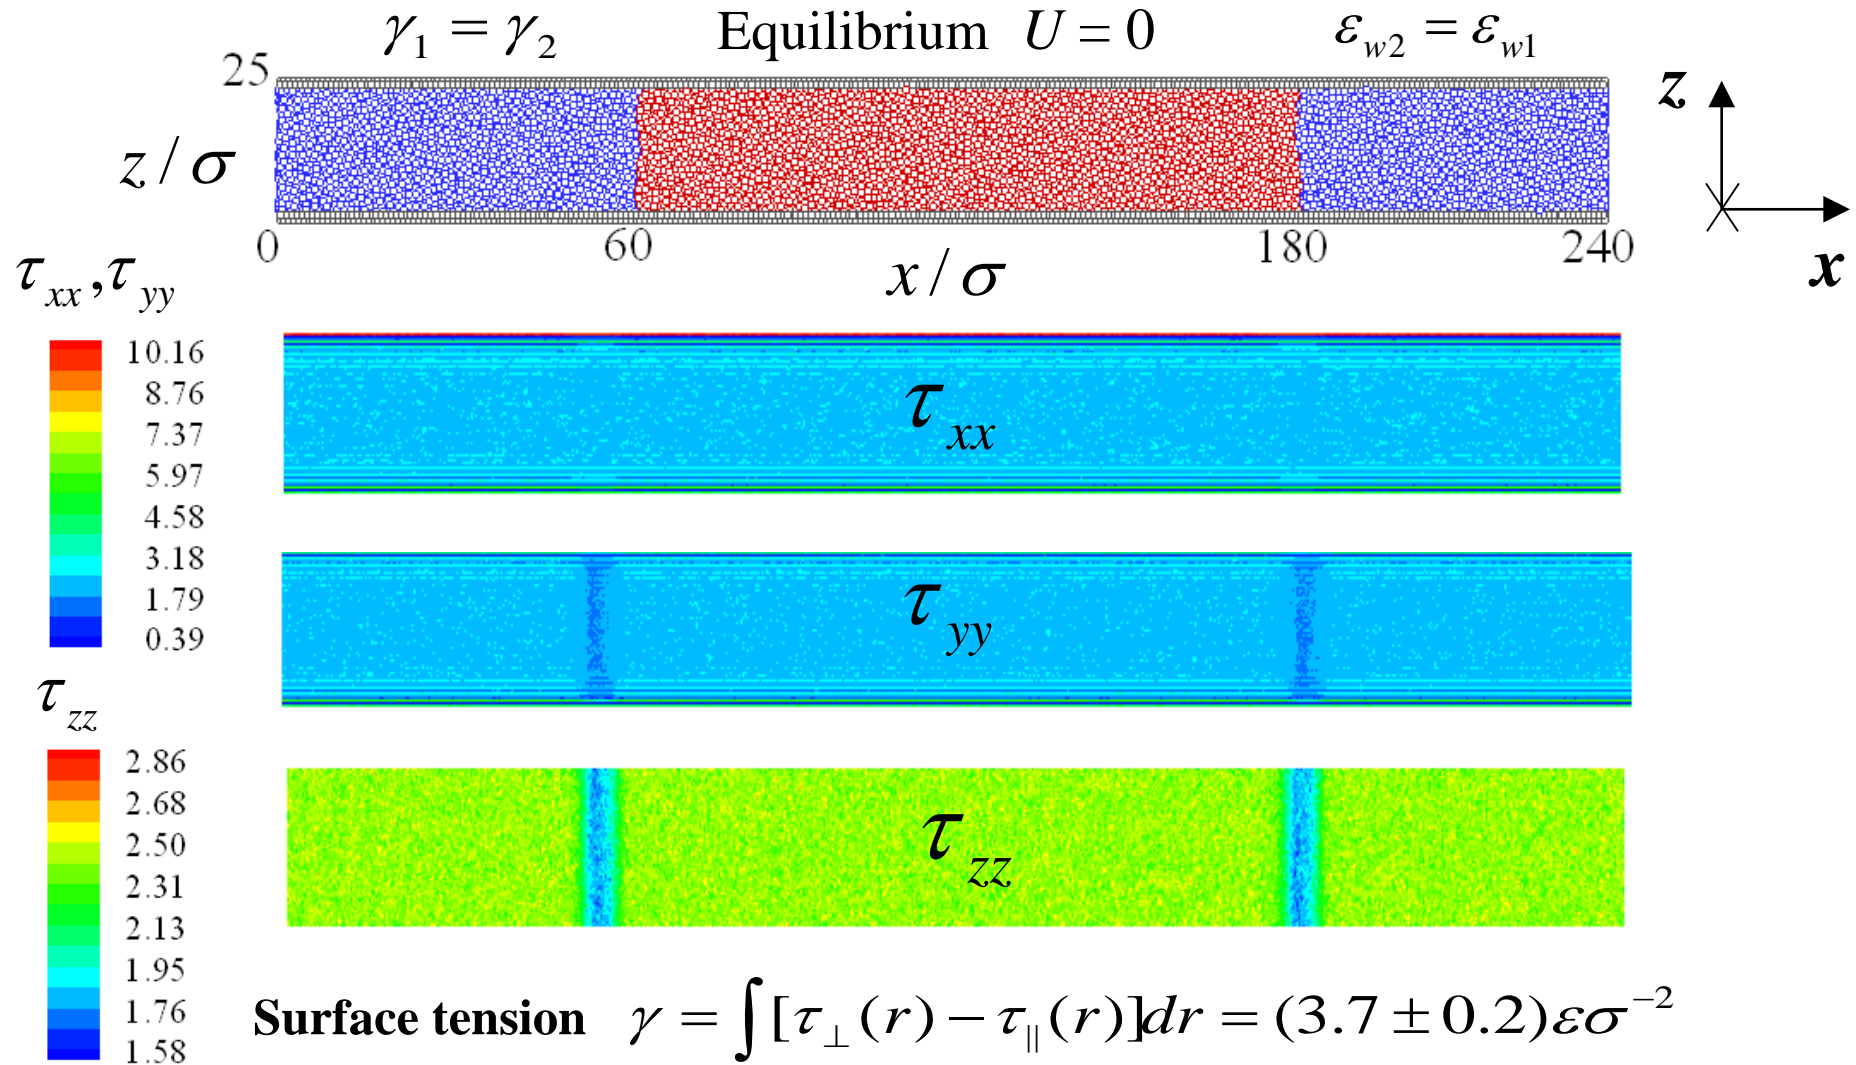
$\gamma_1 = \gamma_2$ Equilibrium $U = 0$ $\varepsilon_{w2} = \varepsilon_{w1}$

25

$z/\sigma$

0 60 180 240

$x/\sigma$

$z$

$x$

$\tau_{xx}, \tau_{yy}$

10.16
8.76
7.37
5.97
4.58
3.18
1.79
0.39

$\tau_{xx}$

$\tau_{yy}$

$\tau_{zz}$

2.86
2.68
2.50
2.31
2.13
1.95
1.76
1.58

$\tau_{zz}$

Surface tension $\gamma = \int [\tau_{\perp}(r) - \tau_{\parallel}(r)] dr = (3.7 \pm 0.2)\varepsilon\sigma^{-2}$